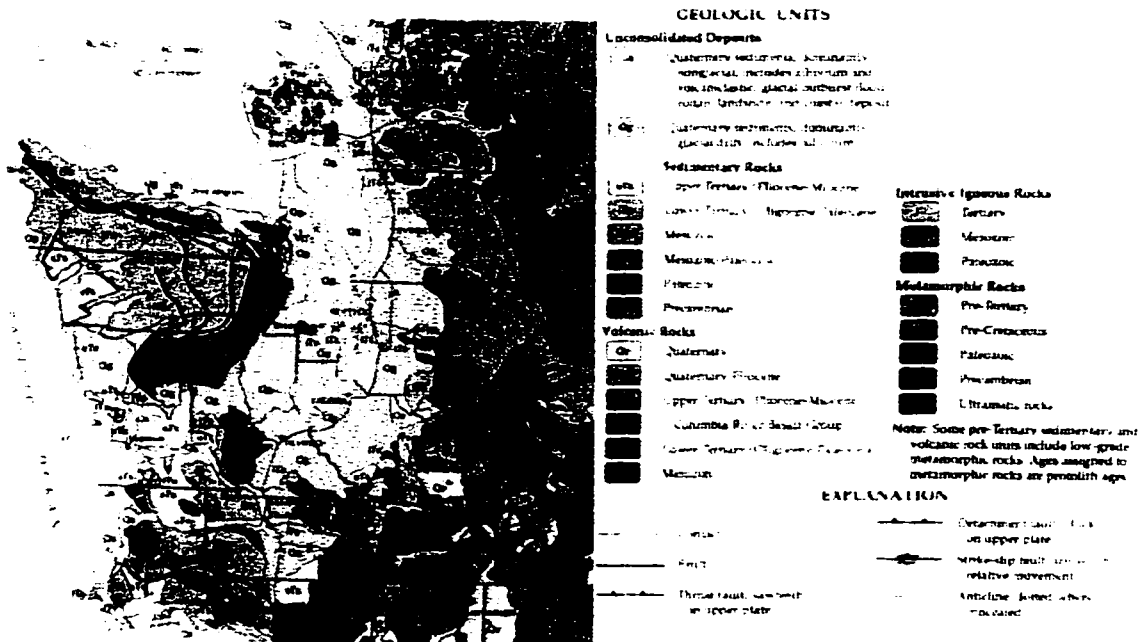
GEOLOGIC UNITS

Unconsolidated Deposits

Qs — Quaternary sediments, dominantly nonglacial, includes alluvium and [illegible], glacial outburst flood, eolian, landslide, and coastal deposits

Qg — Quaternary sediments, dominantly glacial drift, includes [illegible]

Sedimentary Rocks

Tus — Upper Tertiary (Pliocene-Miocene)

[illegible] — Lower Tertiary (Oligocene-Paleocene)

Mesozoic

Mesozoic-Paleozoic

Paleozoic

Precambrian

Volcanic Rocks

Qv — Quaternary

Quaternary-Pliocene

Upper Tertiary (Pliocene-Miocene)

Columbia River Basalt Group

Lower Tertiary (Oligocene-Paleocene)

Mesozoic

Intrusive Igneous Rocks

Tertiary

Mesozoic

Paleozoic

Metamorphic Rocks

Pre-Tertiary

Pre-Cretaceous

Paleozoic

Precambrian

Ultramafic rocks

Note: Some pre-Tertiary sedimentary and volcanic rock units include low-grade metamorphic rocks. Ages assigned to metamorphic rocks are protolith ages.

EXPLANATION

Contact

Fault

Thrust fault, sawteeth on upper plate

Detachment fault, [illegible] on upper plate

Strike-slip fault, arrows show relative movement

Anticline, dotted where concealed